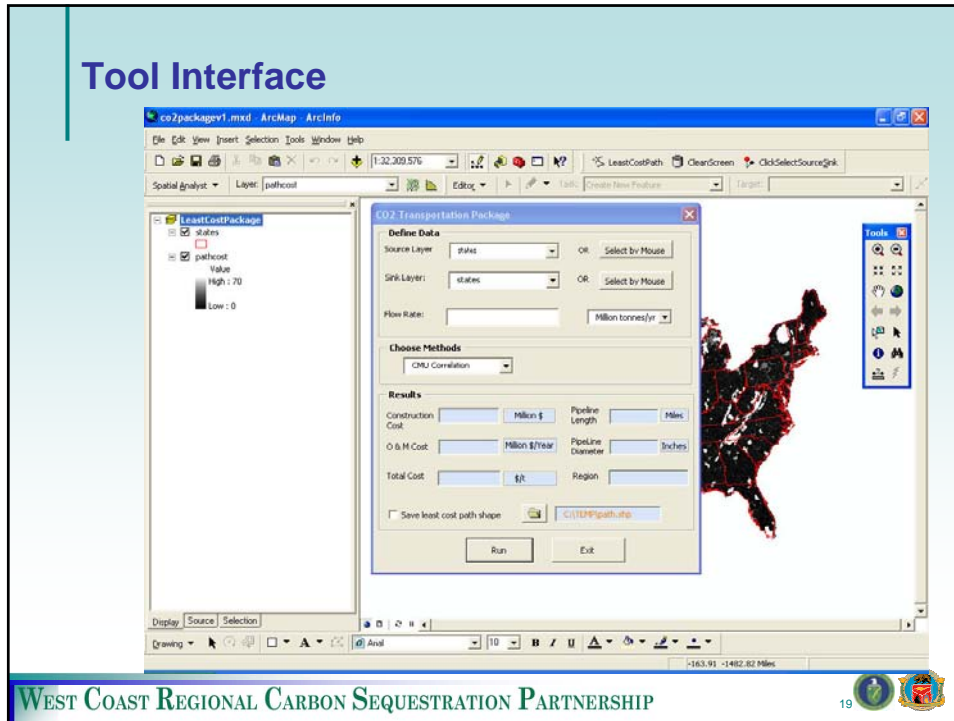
Tool Interface

co2packagev1.mxd - ArcMap - ArcInfo

File Edit View Insert Selection Tools Window Help

1:32,309,576

LeastCostPath CleanScreen ClickSelectSourceSink

Spatial Analyst ▾ Layer: pathcost Editor ▾ Task: Create New Feature Target:

LeastCostPackage
states
pathcost
Value
High : 70
Low : 0

CO2 Transportation Package

Define Data
Source Layer states OR Select by Mouse
Sink Layer: states OR Select by Mouse
Flow Rate: Million tonnes/yr

Choose Methods
CMU Correlation

Results
Construction Cost Million $ Pipeline Length Miles
O & M Cost Million $/Year PipeLine Diameter Inches
Total Cost $/t Region

Save least cost path shape C:\TEMP\path.shp

Run Exit

Tools

Display Source Selection

Drawing ▾ A ▾ Arial 10 B I U

-163.91 -1482.82 Miles

WEST COAST REGIONAL CARBON SEQUESTRATION PARTNERSHIP

19